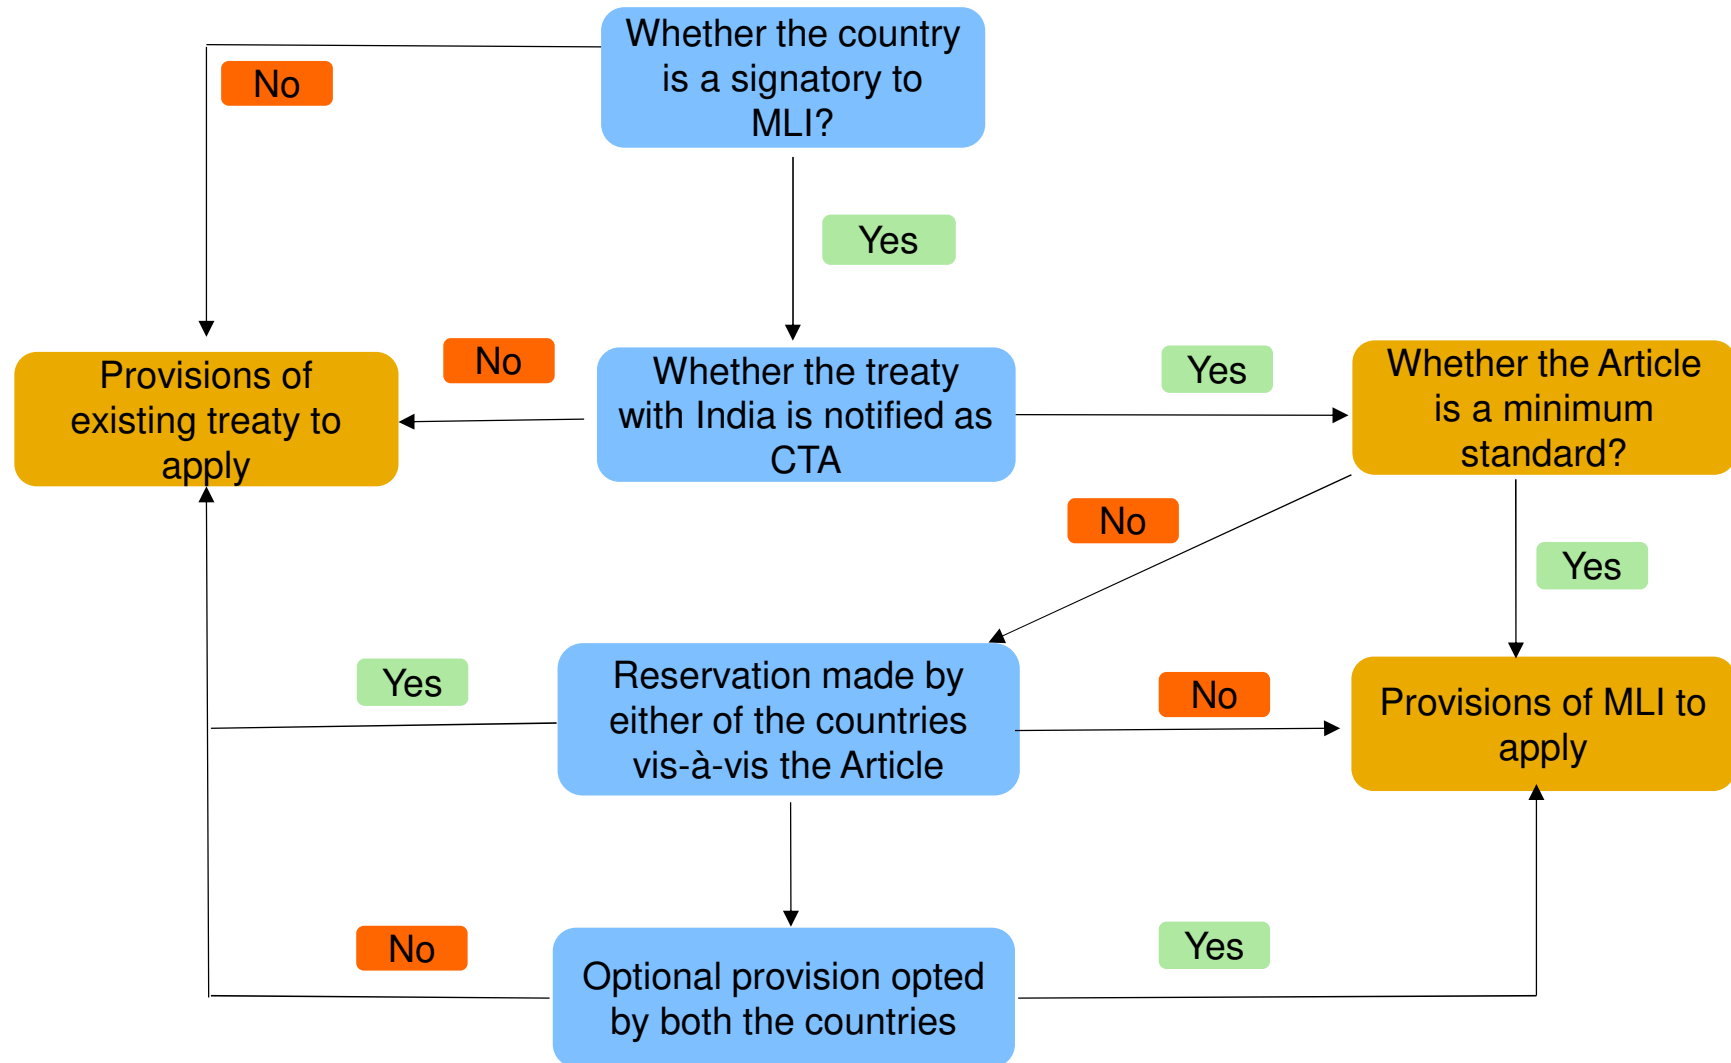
Whether the country is a signatory to MLI?

No

Yes

Provisions of existing treaty to apply

No

Whether the treaty with India is notified as CTA

Yes

Whether the Article is a minimum standard?

No

Yes

Yes

Reservation made by either of the countries vis-à-vis the Article

No

Provisions of MLI to apply

No

Optional provision opted by both the countries

Yes